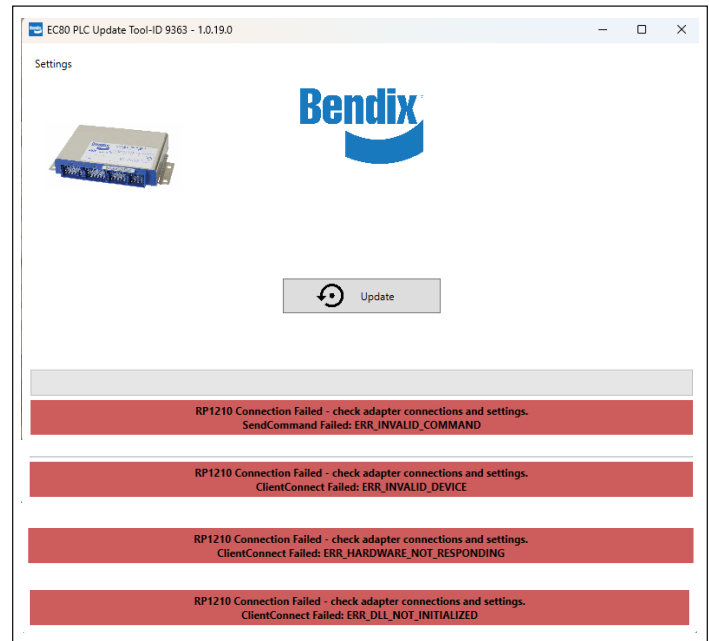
EC80 PLC Update Tool-ID 9363 - 1.0.19.0

Settings

Bendix

Update

RP1210 Connection Failed - check adapter connections and settings.
SendCommand Failed: ERR_INVALID_COMMAND

RP1210 Connection Failed - check adapter connections and settings.
ClientConnect Failed: ERR_INVALID_DEVICE

RP1210 Connection Failed - check adapter connections and settings.
ClientConnect Failed: ERR_HARDWARE_NOT_RESPONDING

RP1210 Connection Failed - check adapter connections and settings.
ClientConnect Failed: ERR_DLL_NOT_INITIALIZED